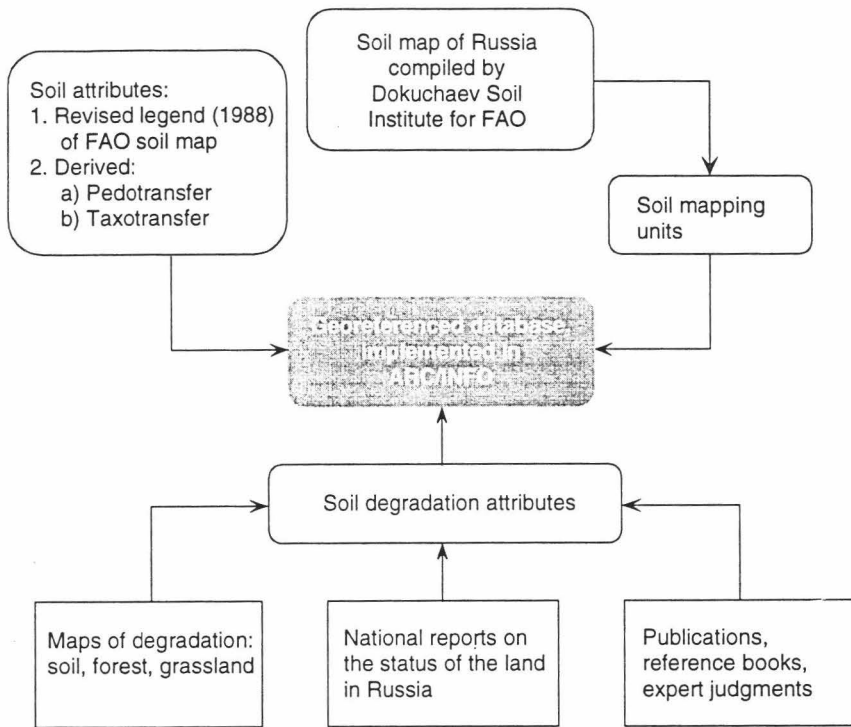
Soil map of Russia compiled by Dokuchaev Soil Institute for FAO

Soil attributes:
1. Revised legend (1988) of FAO soil map
2. Derived:
a) Pedotransfer
b) Taxotransfer

Soil mapping units

Georeferenced database implemented in ARC/INFO

Soil degradation attributes

Maps of degradation: soil, forest, grassland

National reports on the status of the land in Russia

Publications, reference books, expert judgments